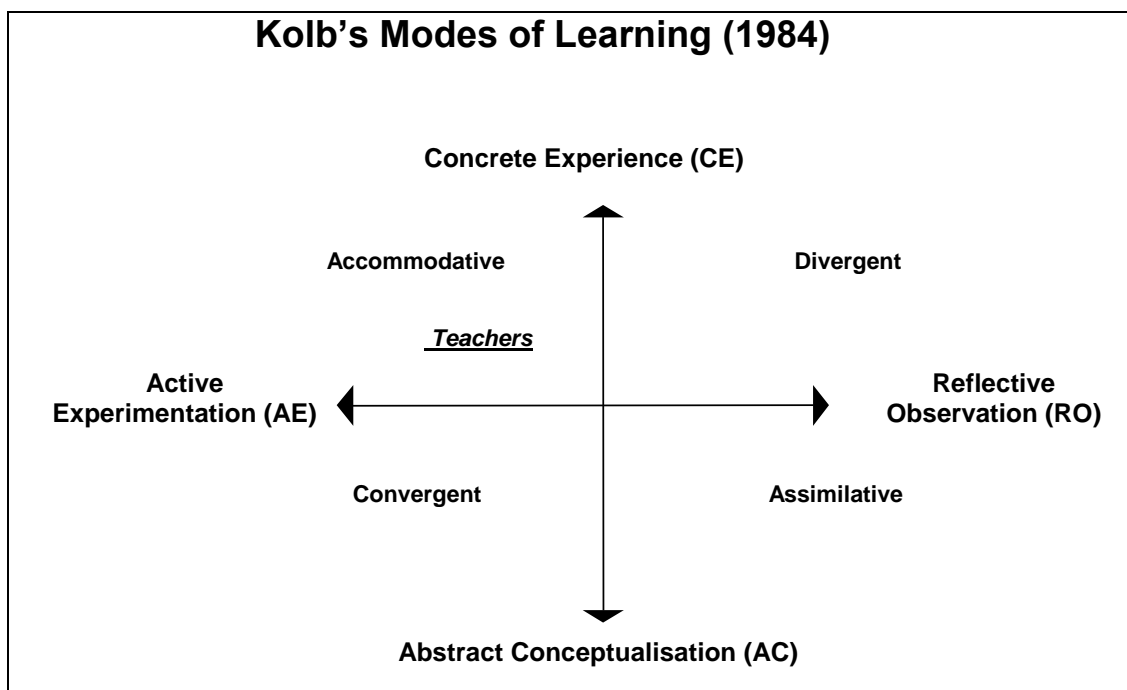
Kolb's Modes of Learning (1984)

Concrete Experience (CE)

Accommodative

Divergent

Teachers

Active Experimentation (AE)

Reflective Observation (RO)

Convergent

Assimilative

Abstract Conceptualisation (AC)